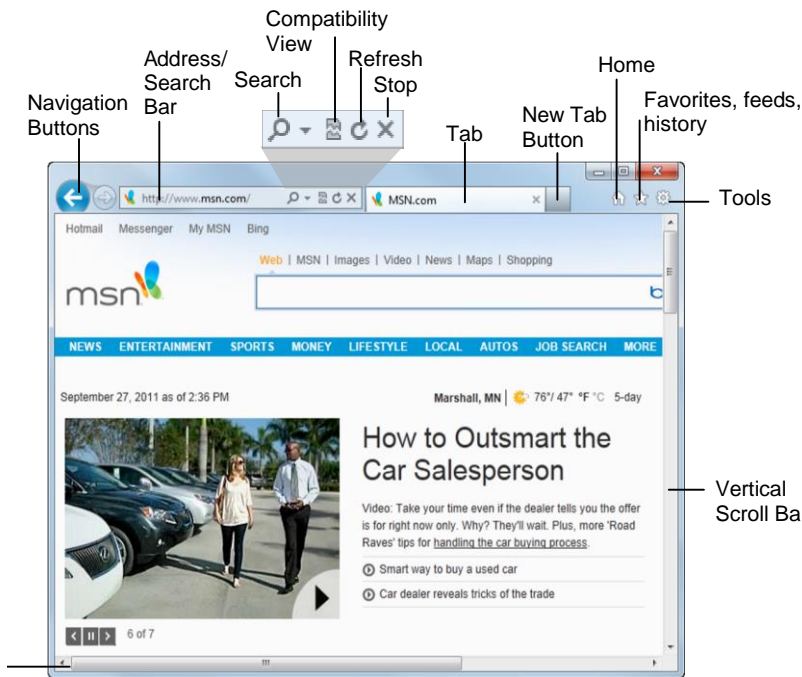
Compatibility View

Address/ Search Bar

Search

Refresh

Stop

Home

Navigation Buttons

Favorites, feeds, history

Tab

New Tab Button

Tools

http://www.msn.com/

MSN.com

Hotmail Messenger My MSN Bing

Web | MSN | Images | Video | News | Maps | Shopping

msn

NEWS ENTERTAINMENT SPORTS MONEY LIFESTYLE LOCAL AUTOS JOB SEARCH MORE

September 27, 2011 as of 2:36 PM

Marshall, MN | 76°/ 47° °F °C 5-day

How to Outsmart the Car Salesperson

Video: Take your time even if the dealer tells you the offer is for right now only. Why? They'll wait. Plus, more 'Road Raves' tips for handling the car buying process.

Smart way to buy a used car

Car dealer reveals tricks of the trade

6 of 7

Vertical Scroll Ba